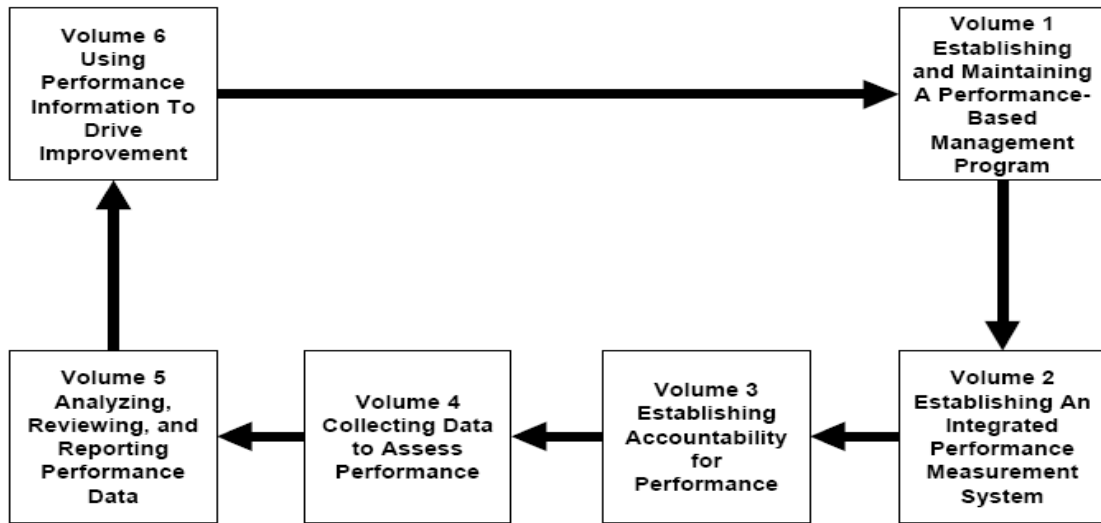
Volume 6 Using Performance Information To Drive Improvement

Volume 1 Establishing and Maintaining A Performance-Based Management Program

Volume 2 Establishing An Integrated Performance Measurement System

Volume 3 Establishing Accountability for Performance

Volume 4 Collecting Data to Assess Performance

Volume 5 Analyzing, Reviewing, and Reporting Performance Data